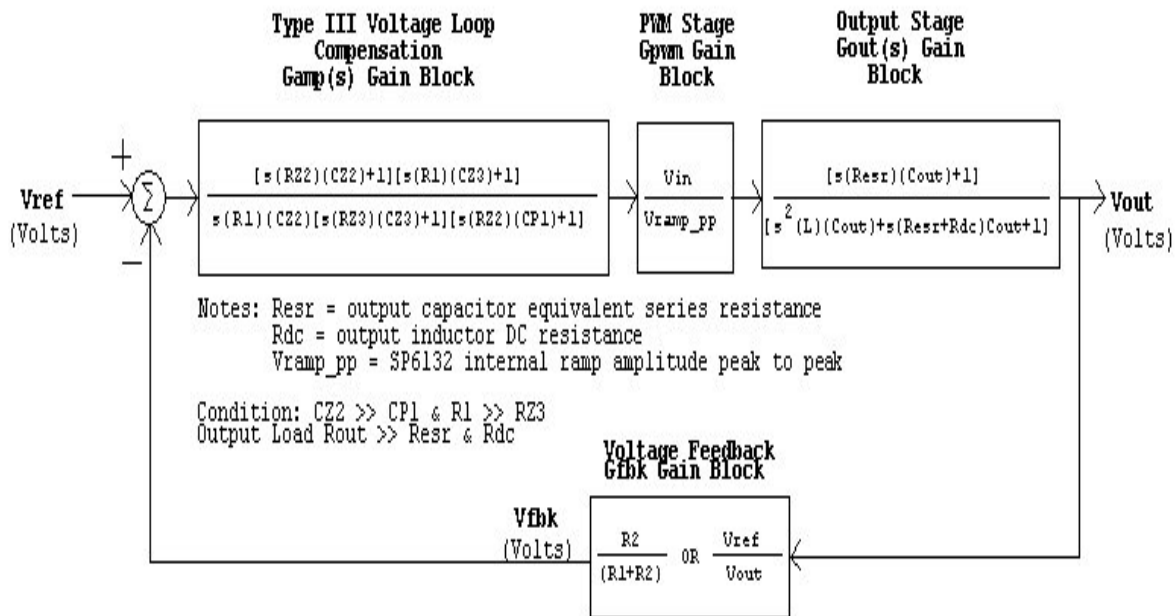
Type III Voltage Loop Compensation Gamp(s) Gain Block

PWM Stage Gpwm Gain Block

Output Stage Gout(s) Gain Block

+

Vref (Volts)

$\Sigma$

−

$\frac{[s(RZ2)(CZ2)+1][s(R1)(CZ3)+1]}{s(R1)(CZ2)[s(RZ3)(CZ3)+1][s(RZ2)(CP1)+1]}$

$\frac{Vin}{Vramp\_pp}$

$\frac{[s(Resr)(Cout)+1]}{[s^2(L)(Cout)+s(Resr+Rdc)Cout+1]}$

Vout (Volts)

Notes: Resr = output capacitor equivalent series resistance
Rdc = output inductor DC resistance
Vramp_pp = SP6132 internal ramp amplitude peak to peak

Condition: CZ2 >> CP1 & R1 >> RZ3
Output Load Rout >> Resr & Rdc

Voltage Feedback Gfbk Gain Block

Vfbk (Volts)

$\frac{R2}{(R1+R2)}$ OR $\frac{Vref}{Vout}$